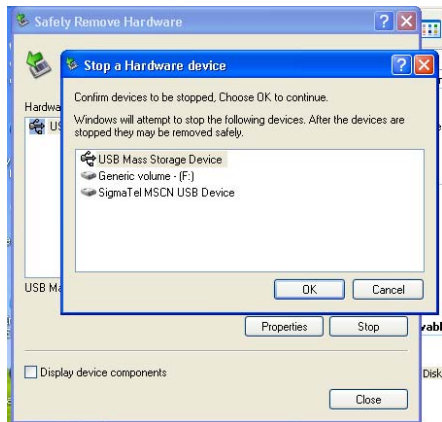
Safety Remove Hardware

Hardwa

U

USB M

Stop a Hardware device

Confirm devices to be stopped, Choose OK to continue.

Windows will attempt to stop the following devices. After the devices are stopped they may be removed safely.

USB Mass Storage Device
Generic volume - (F:)
SigmaTel MSCN USB Device

OK
Cancel

Properties
Stop
vabl

Display device components

Disk

Close